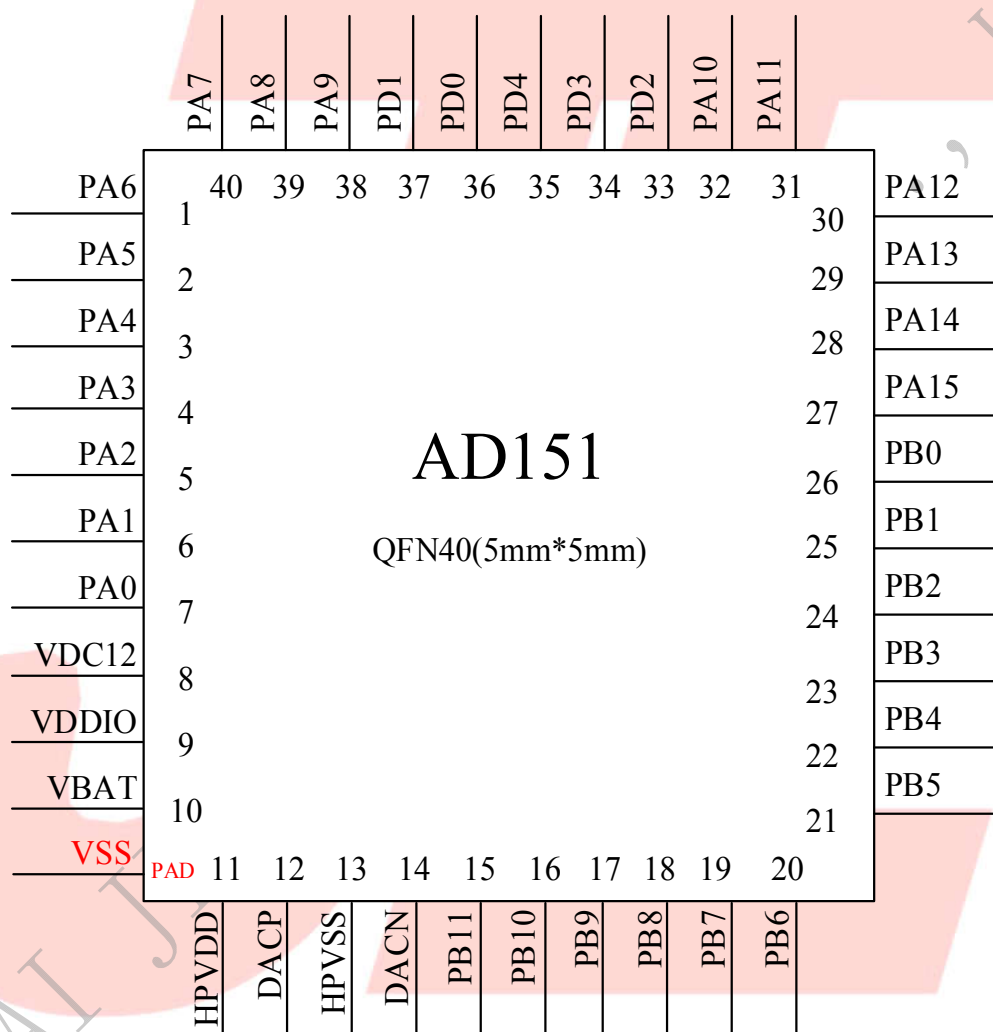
PA7 PA8 PA9 PD1 PD0 PD4 PD3 PD2 PA10 PA11

40 39 38 37 36 35 34 33 32 31

PA6 1
PA5 2
PA4 3
PA3 4
PA2 5
PA1 6
PA0 7
VDC12 8
VDDIO 9
VBAT 10
VSS PAD

30 PA12
29 PA13
28 PA14
27 PA15
26 PB0
25 PB1
24 PB2
23 PB3
22 PB4
21 PB5

AD151

QFN40(5mm*5mm)

11 12 13 14 15 16 17 18 19 20

HPVDD DACP HPVSS DACN PB11 PB10 PB9 PB8 PB7 PB6